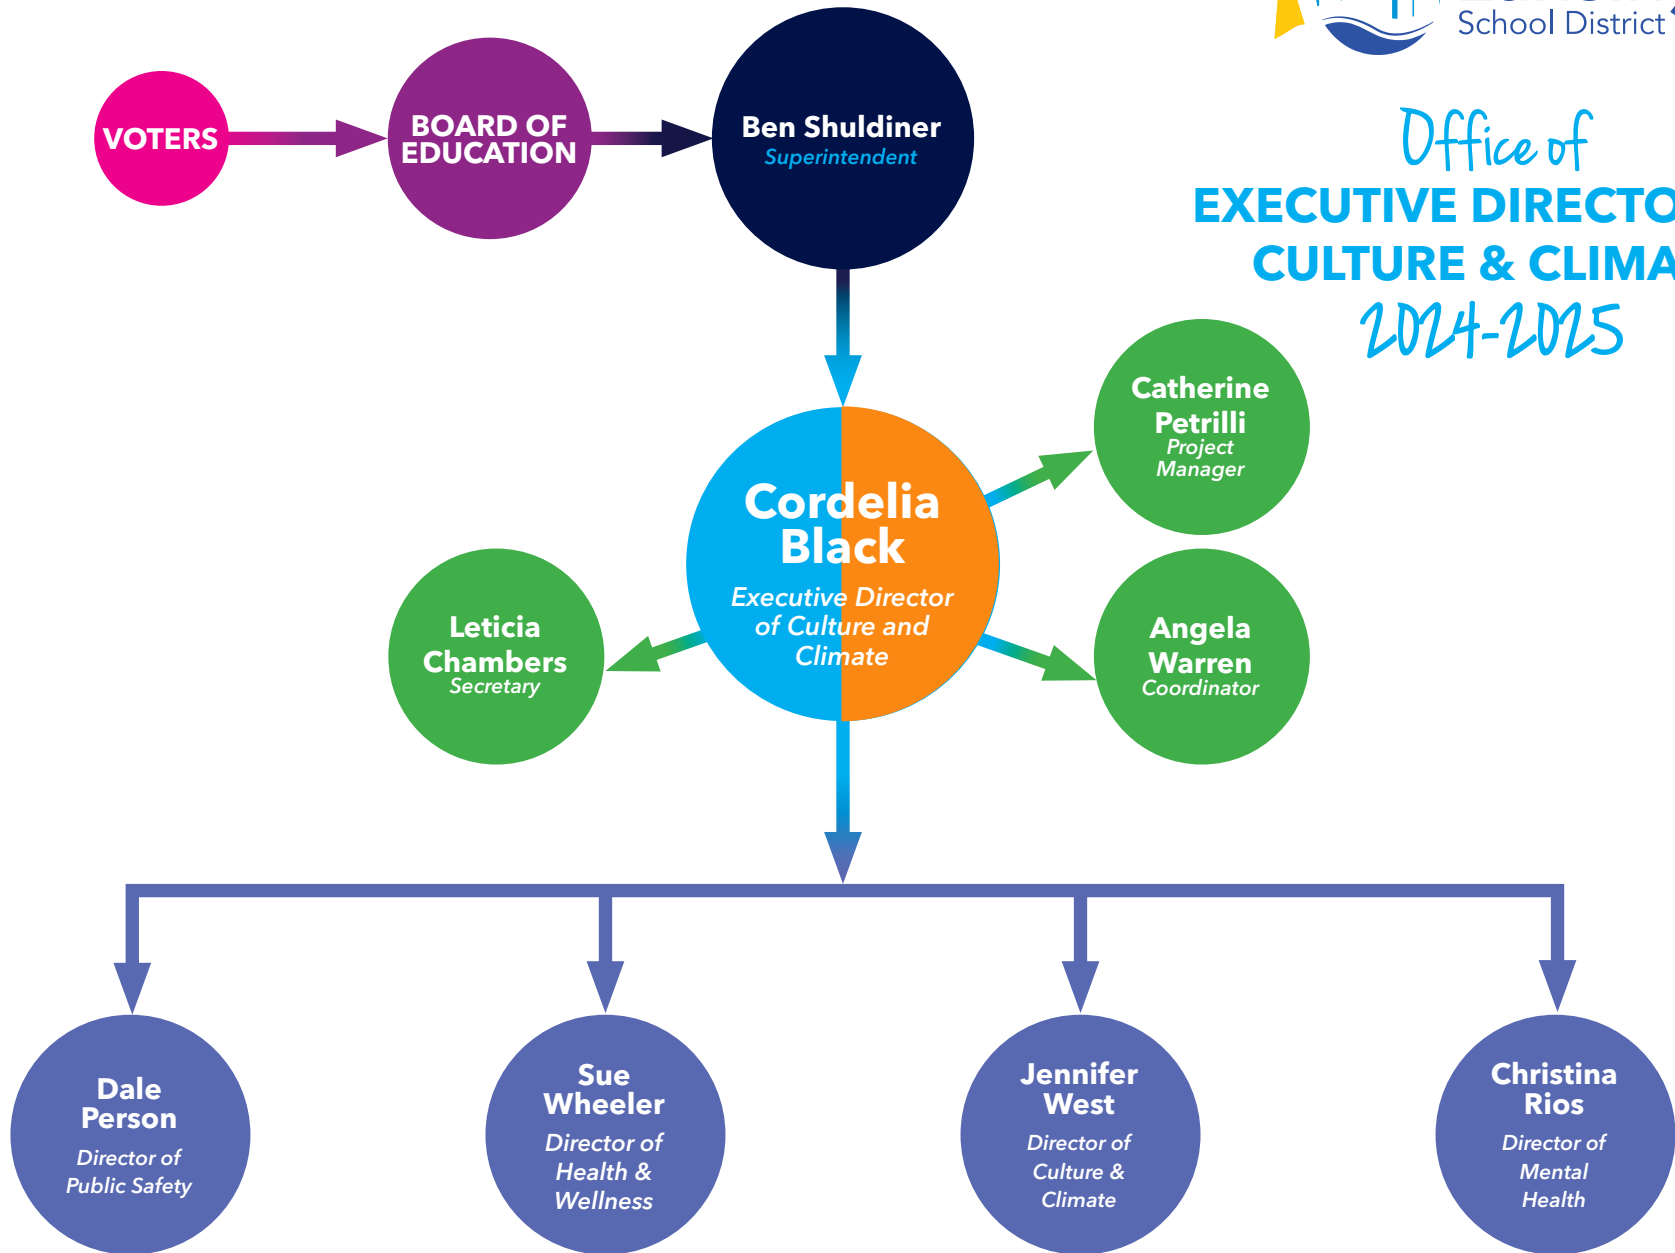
School District

Office of
EXECUTIVE DIRECTO
CULTURE & CLIMA
2024-2025

VOTERS

BOARD OF EDUCATION

Ben Shuldiner
Superintendent

Catherine Petrilli
Project Manager

Cordelia Black
Executive Director of Culture and Climate

Leticia Chambers
Secretary

Angela Warren
Coordinator

Dale Person
Director of Public Safety

Sue Wheeler
Director of Health & Wellness

Jennifer West
Director of Culture & Climate

Christina Rios
Director of Mental Health